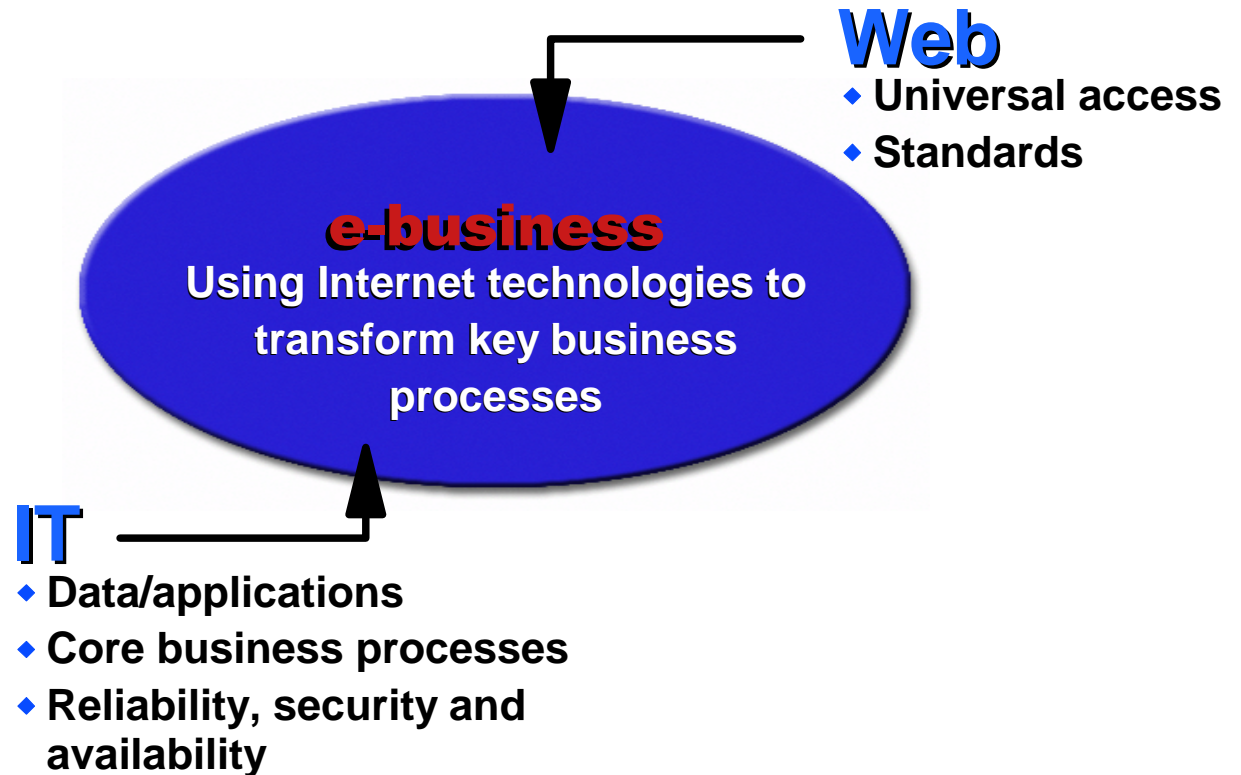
Web
- Universal access
- Standards

e-business
Using Internet technologies to transform key business processes

IT
- Data/applications
- Core business processes
- Reliability, security and availability